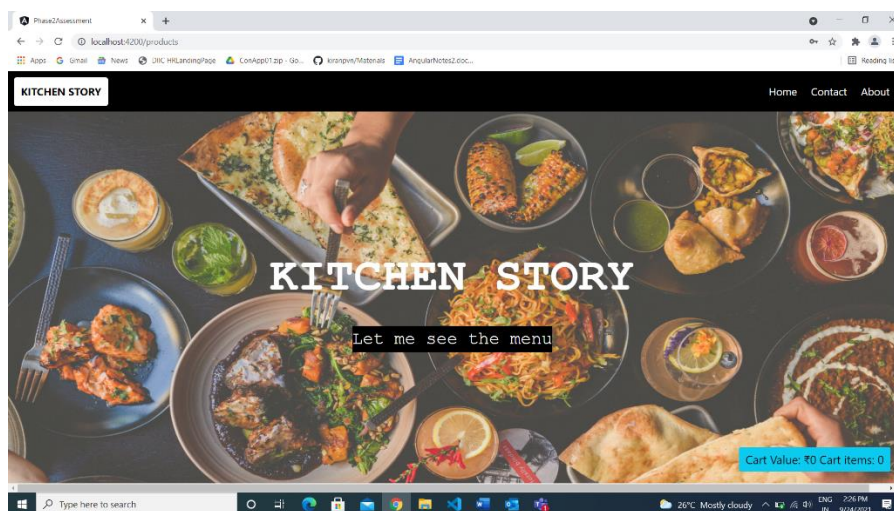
Phase2Assessment
localhost:4200/products
Apps Gmail News DNC HRLandingPage ConApp01.zip - Go... kiranpvs/Materials AngularNotes2.doc...
Reading list

KITCHEN STORY
Home Contact About

KITCHEN STORY

Let me see the menu

Cart Value: ₹0 Cart items: 0

Type here to search
26°C Mostly cloudy
ENG IN
2:26 PM
9/24/2021